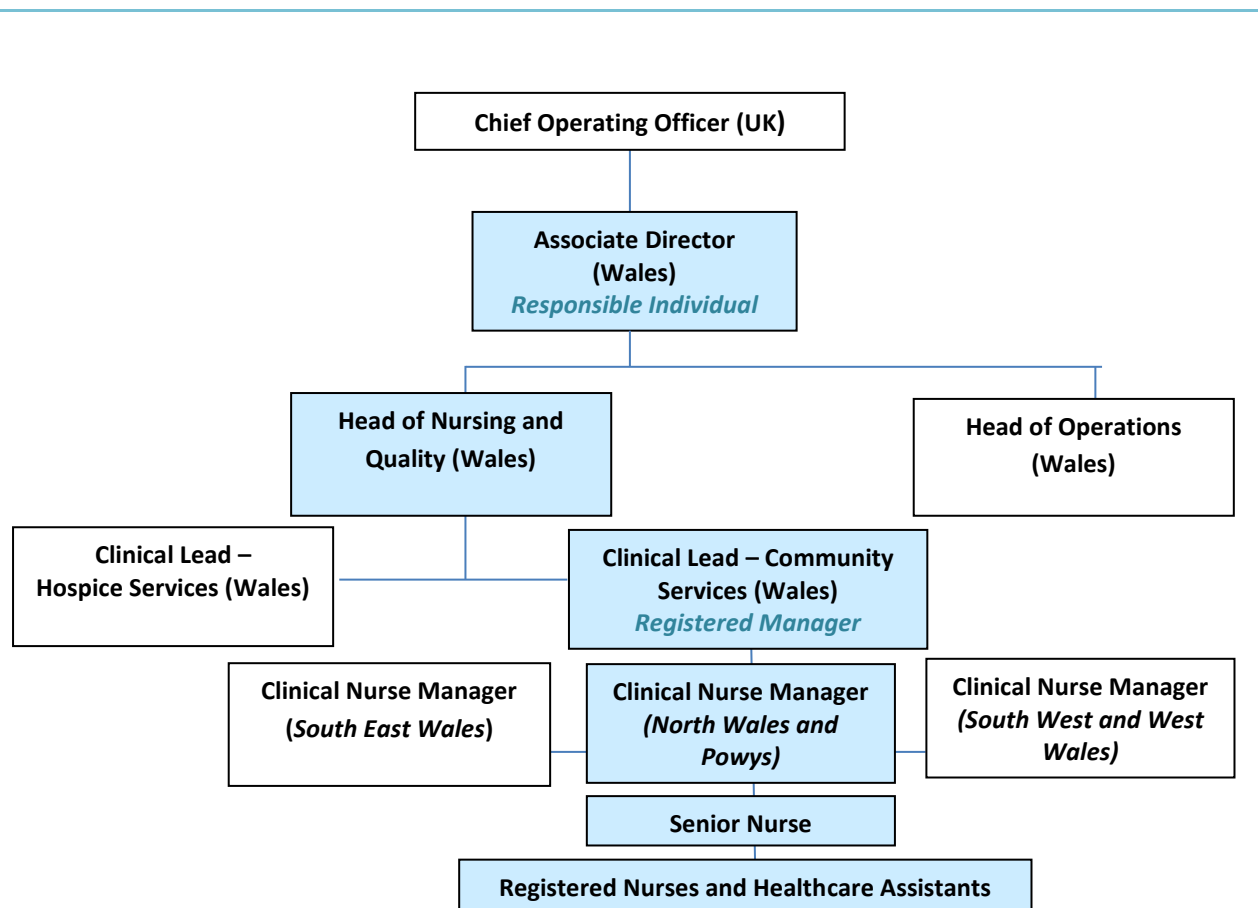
Chief Operating Officer (UK)

Associate Director (Wales)
*Responsible Individual*

Head of Nursing and Quality (Wales)

Head of Operations (Wales)

Clinical Lead – Hospice Services (Wales)

Clinical Lead – Community Services (Wales)
*Registered Manager*

Clinical Nurse Manager (*South East Wales*)

Clinical Nurse Manager *(North Wales and Powys)*

Clinical Nurse Manager *(South West and West Wales)*

Senior Nurse

Registered Nurses and Healthcare Assistants